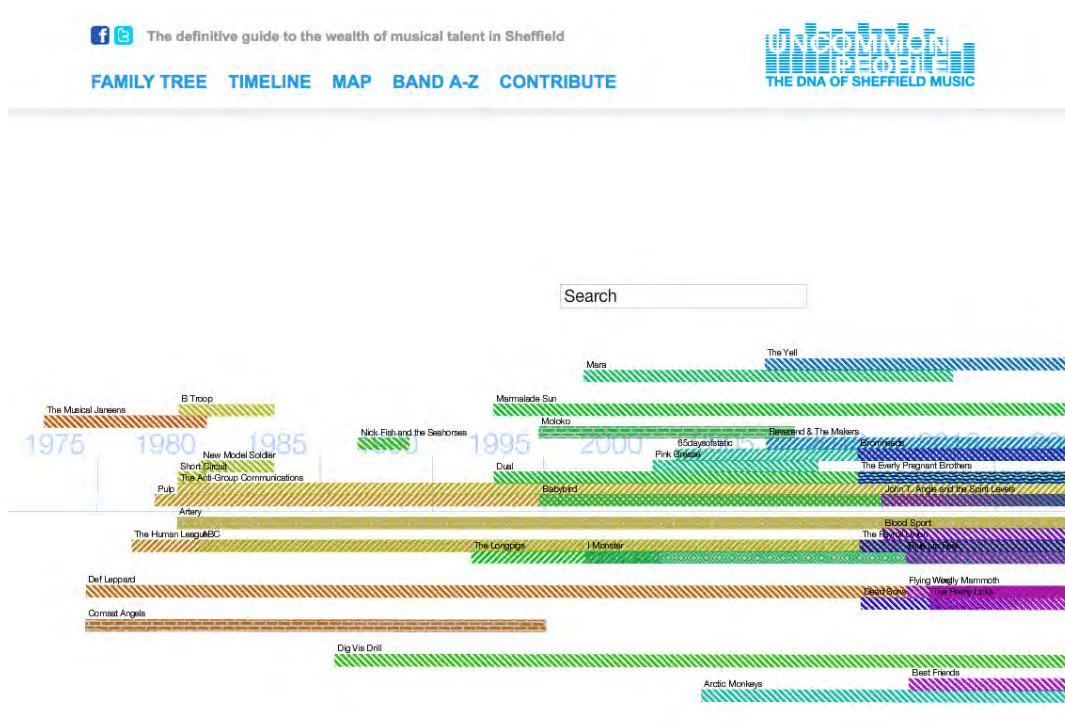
The definitive guide to the wealth of musical talent in Sheffield

FAMILY TREE TIMELINE MAP BAND A-Z CONTRIBUTE

UNCOMMON PEOPLE
THE DNA OF SHEFFIELD MUSIC

Search

The Yell
Mara
B Troop
Marmalade Sun
The Musical Janeens
Moloko
Nick Fish and the Seahorses
65daysofstatic
Reverend & The Makers
Bromheads
1975 1980 1985 1990 1995 2000 2005 2010
New Model Soldier
Pink Grease
Short Circuit
Dual
The Everly Pregnant Brothers
The Anti-Group Communications
Pulp
Babybird
John T. Angel and the Spirit Levels
Artery
Blood Sport
The Human League
ABC
The Payroll Union
The Longpigs
I Monster
Def Leppard
Flying Woolly Mammoth
Dead Sons
The Fanny Licks
Comsat Angels
Dig Vis Drill
Best Friends
Arctic Monkeys